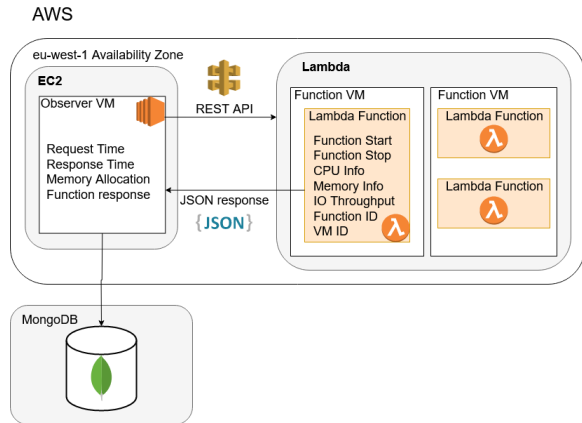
AWS

eu-west-1 Availability Zone

EC2

Observer VM

Request Time
Response Time
Memory Allocation
Function response

REST API

JSON response

{JSON}

Lambda

Function VM

Lambda Function

Function Start
Function Stop
CPU Info
Memory Info
IO Throughput
Function ID
VM ID

Function VM

Lambda Function

Lambda Function

MongoDB